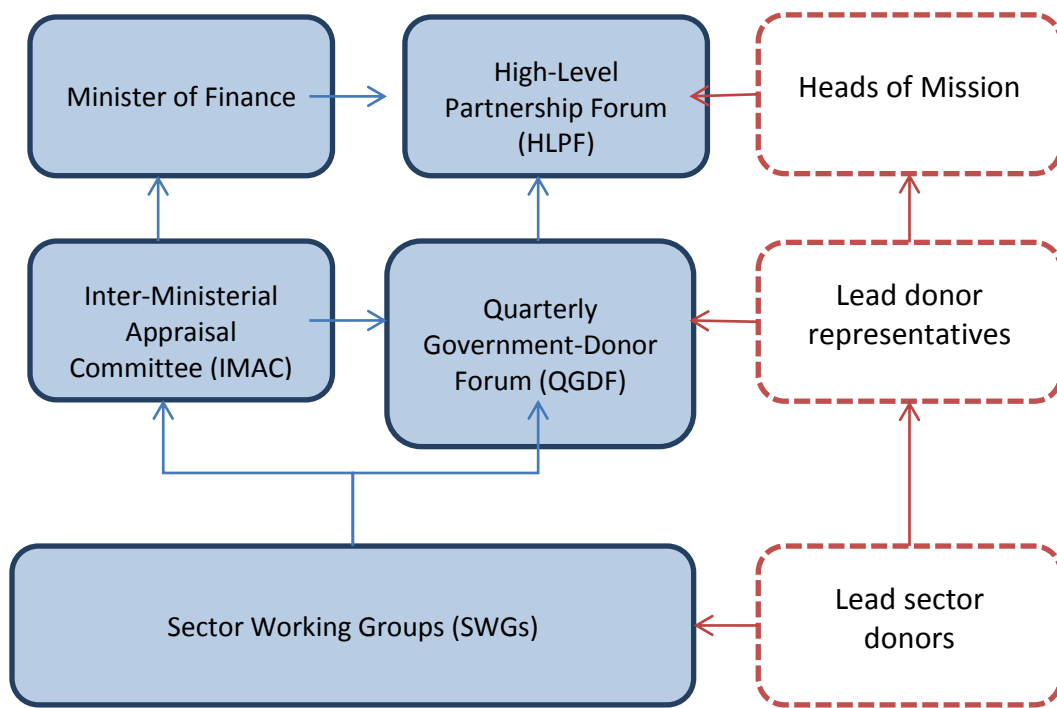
Minister of Finance

High-Level Partnership Forum (HLPF)

Heads of Mission

Inter-Ministerial Appraisal Committee (IMAC)

Quarterly Government-Donor Forum (QGDF)

Lead donor representatives

Sector Working Groups (SWGs)

Lead sector donors